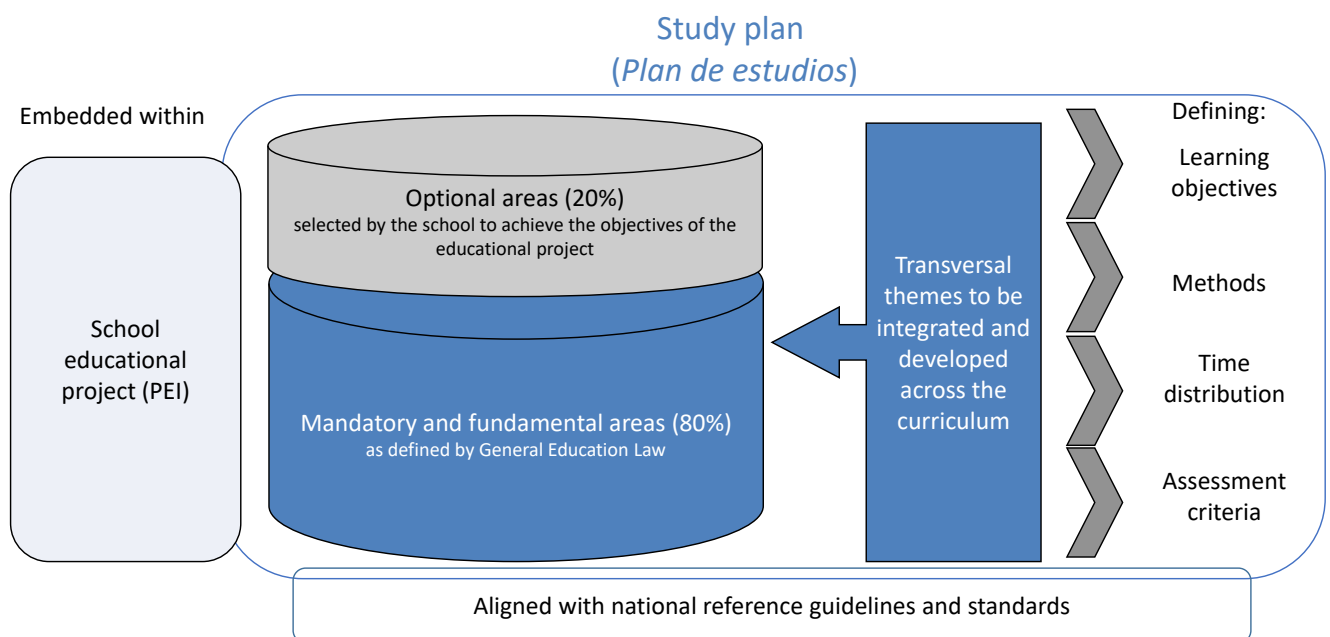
Study plan
(*Plan de estudios*)

Embedded within

School educational project (PEI)

Optional areas (20%)
selected by the school to achieve the objectives of the educational project

Mandatory and fundamental areas (80%)
as defined by General Education Law

Transversal themes to be integrated and developed across the curriculum

Defining:

Learning objectives

Methods

Time distribution

Assessment criteria

Aligned with national reference guidelines and standards